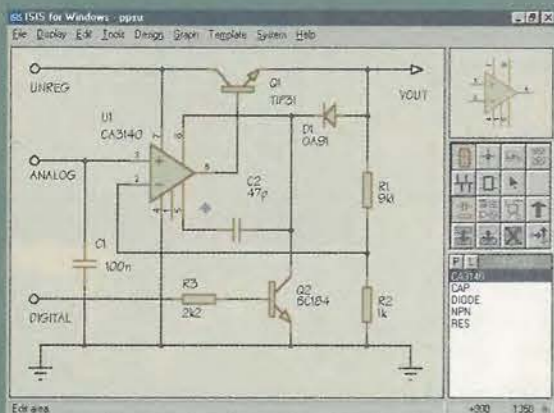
ISIS for Windows - ppsu
File Display Edit Tools Design Graph Template System Help

UNREG
Q1
TIP31
VOUT
U1
CA3140
D1
OA91
ANALOG
C2
47p
R1
9k1
C1
100n
R3
2k2
Q2
BC184
DIGITAL
R2
1k

P L
CA3140
CAP
DIODE
NPN
RES

Edit area
+900 1250